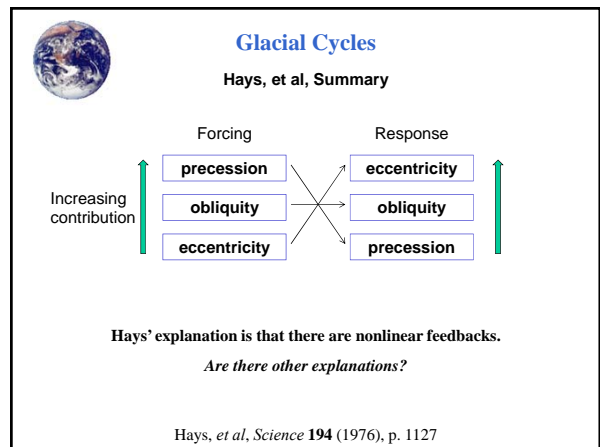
Glacial Cycles

Hays, et al, Summary

Forcing

Response

Increasing contribution

precession

obliquity

eccentricity

eccentricity

obliquity

precession

Hays' explanation is that there are nonlinear feedbacks.

*Are there other explanations?*

Hays, *et al*, *Science* **194** (1976), p. 1127